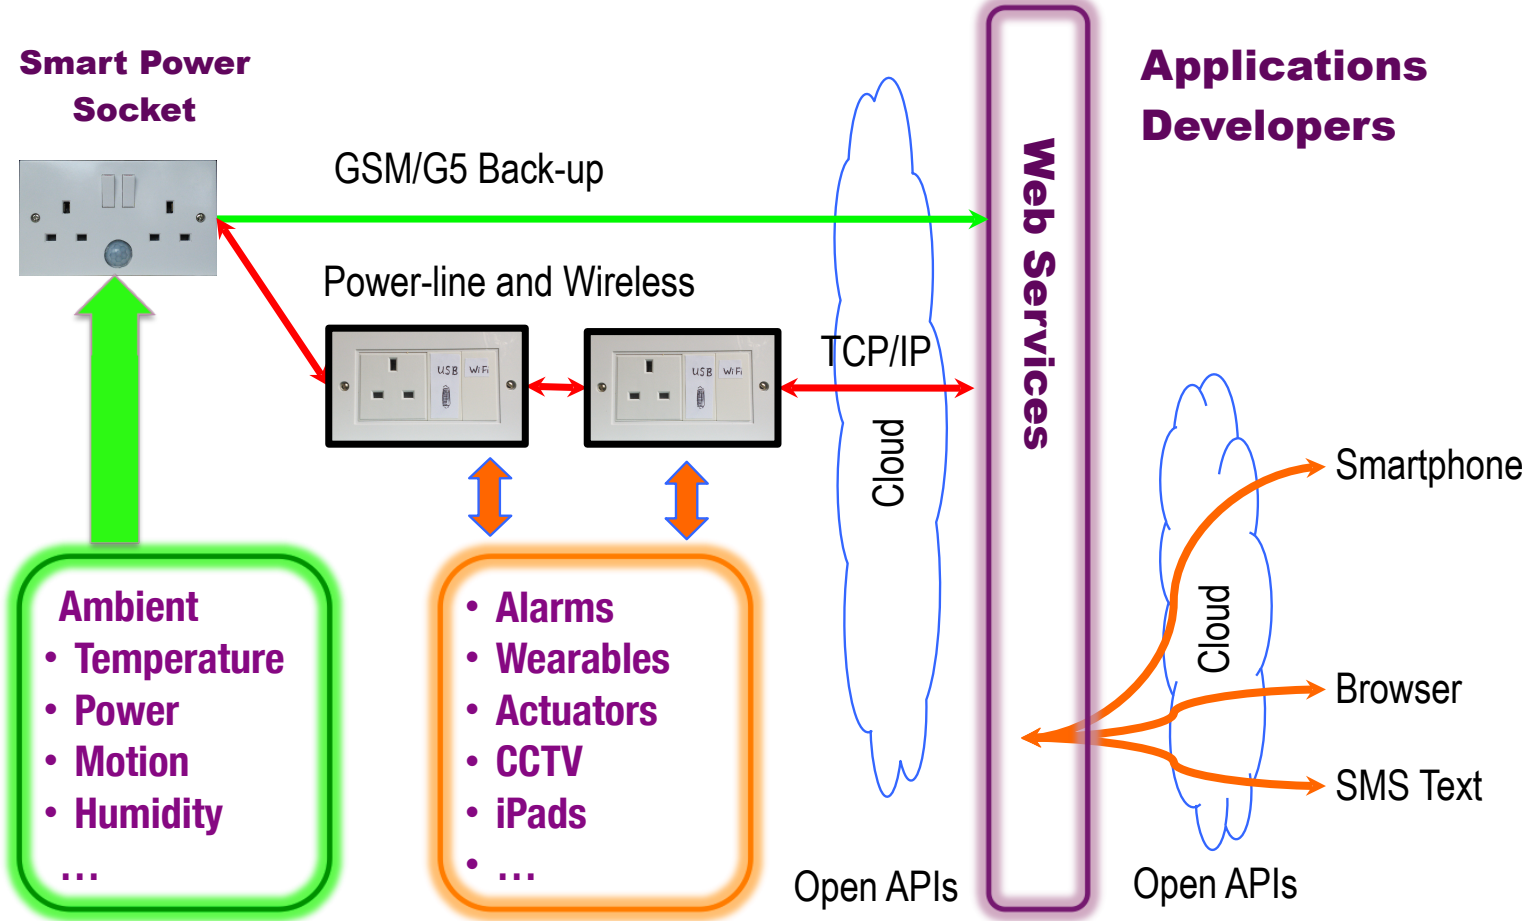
Smart Power Socket

GSM/G5 Back-up

Power-line and Wireless

USB WiFi

USB WiFi

TCP/IP

Cloud

Web Services

Applications Developers

Cloud

Smartphone

Browser

SMS Text

Ambient
• Temperature
• Power
• Motion
• Humidity
…

• Alarms
• Wearables
• Actuators
• CCTV
• iPads
• …

Open APIs

Open APIs